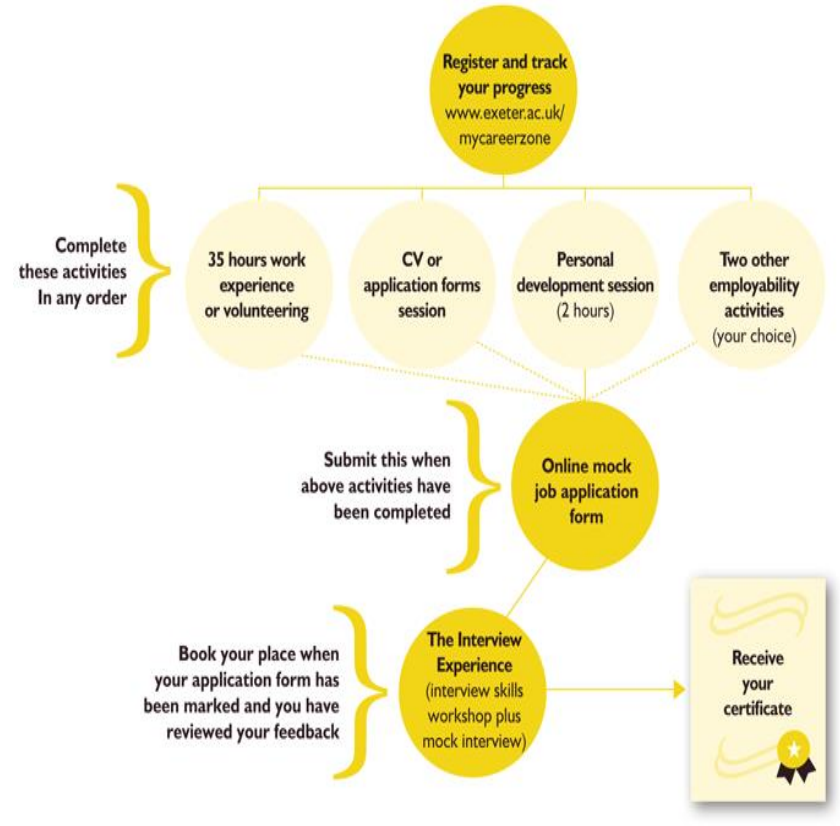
Register and track your progress
www.exeter.ac.uk/mycareerzone

Complete these activities In any order

35 hours work experience or volunteering

CV or application forms session

Personal development session (2 hours)

Two other employability activities (your choice)

Submit this when above activities have been completed

Online mock job application form

Book your place when your application form has been marked and you have reviewed your feedback

The Interview Experience (interview skills workshop plus mock interview)

Receive your certificate